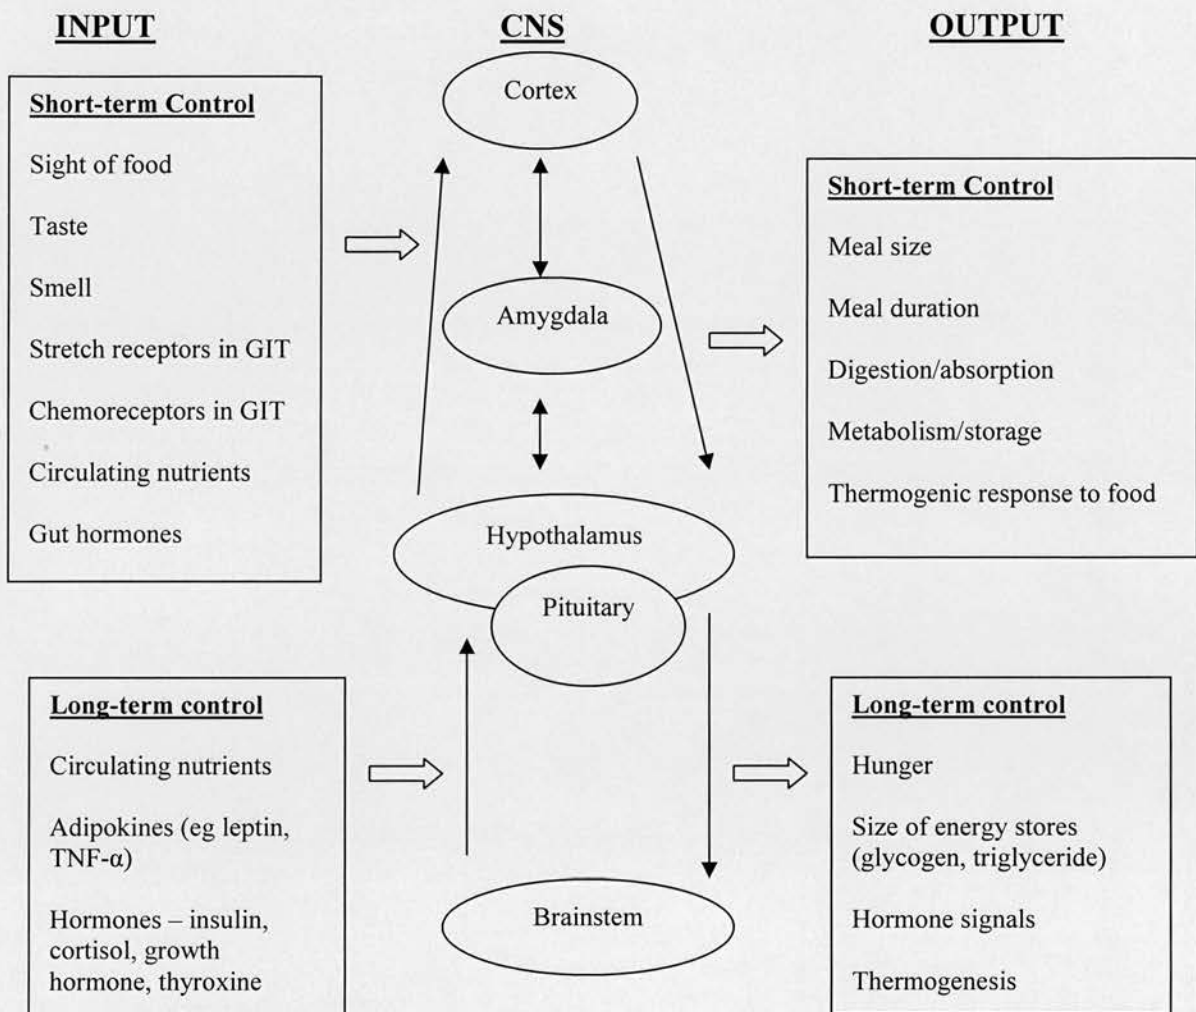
INPUT

CNS

OUTPUT

Short-term Control

Sight of food

Taste

Smell

Stretch receptors in GIT

Chemoreceptors in GIT

Circulating nutrients

Gut hormones

Cortex

Amygdala

Hypothalamus

Pituitary

Brainstem

Short-term Control

Meal size

Meal duration

Digestion/absorption

Metabolism/storage

Thermogenic response to food

Long-term control

Circulating nutrients

Adipokines (eg leptin, TNF-$\alpha$)

Hormones – insulin, cortisol, growth hormone, thyroxine

Long-term control

Hunger

Size of energy stores (glycogen, triglyceride)

Hormone signals

Thermogenesis